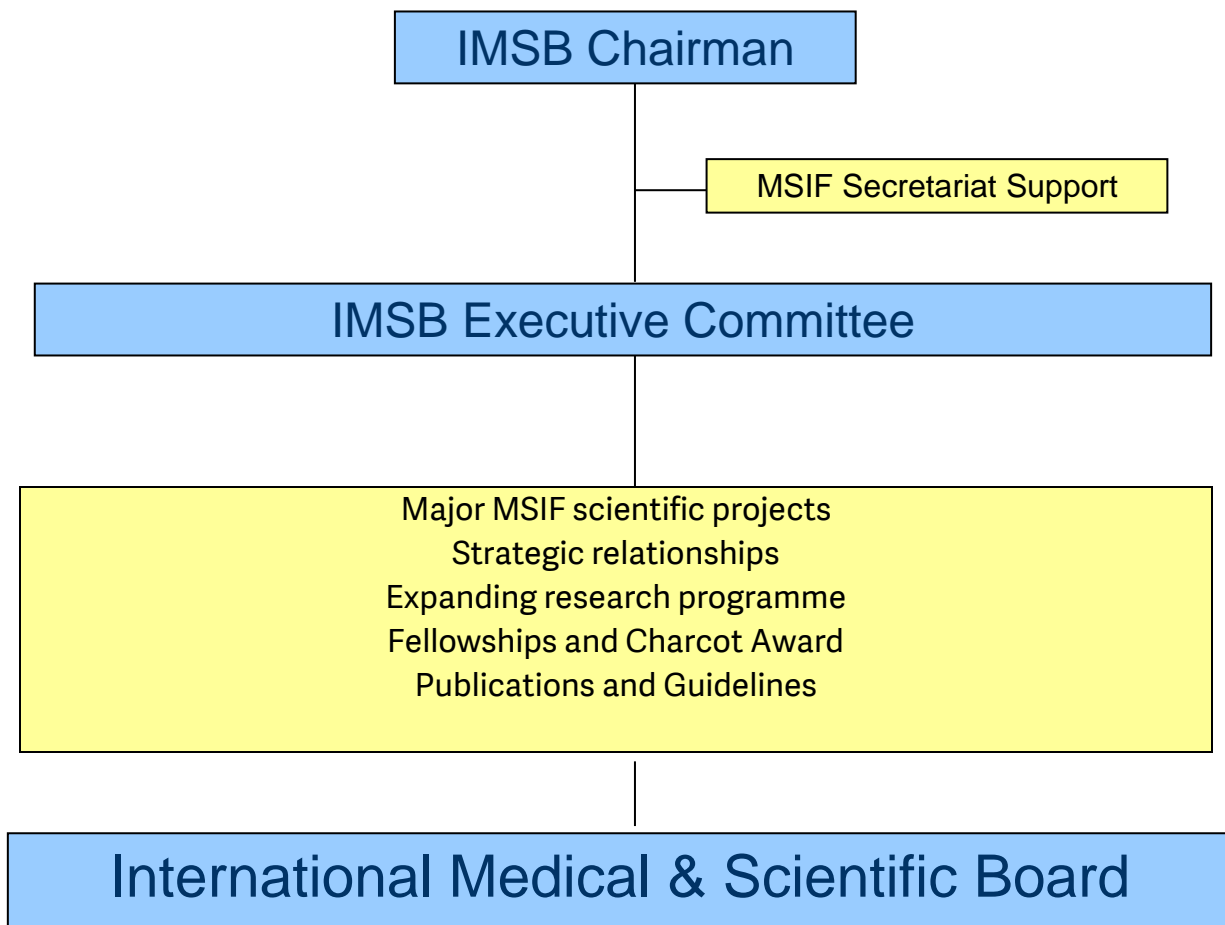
IMSB Chairman

MSIF Secretariat Support

IMSB Executive Committee

Major MSIF scientific projects
Strategic relationships
Expanding research programme
Fellowships and Charcot Award
Publications and Guidelines

International Medical & Scientific Board